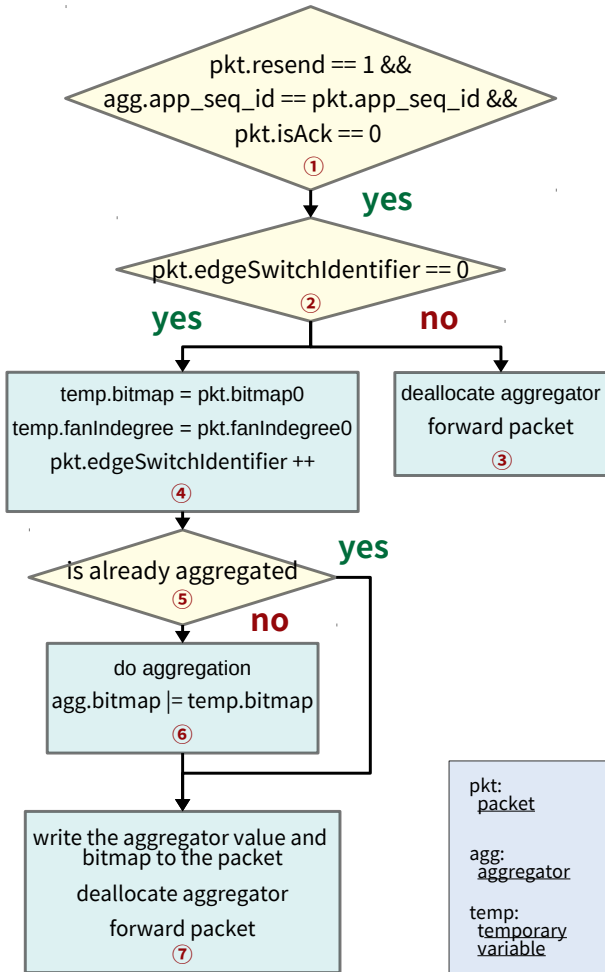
pkt.resend == 1 &&
agg.app_seq_id == pkt.app_seq_id &&
pkt.isAck == 0
①

yes

pkt.edgeSwitchIdentifier == 0
②

yes

no

temp.bitmap = pkt.bitmap0
temp.fanIndegree = pkt.fanIndegree0
pkt.edgeSwitchIdentifier ++
④

deallocate aggregator
forward packet
③

yes

is already aggregated
⑤

no

do aggregation
agg.bitmap |= temp.bitmap
⑥

write the aggregator value and bitmap to the packet
deallocate aggregator
forward packet
⑦

pkt: packet

agg: aggregator

temp: temporary variable